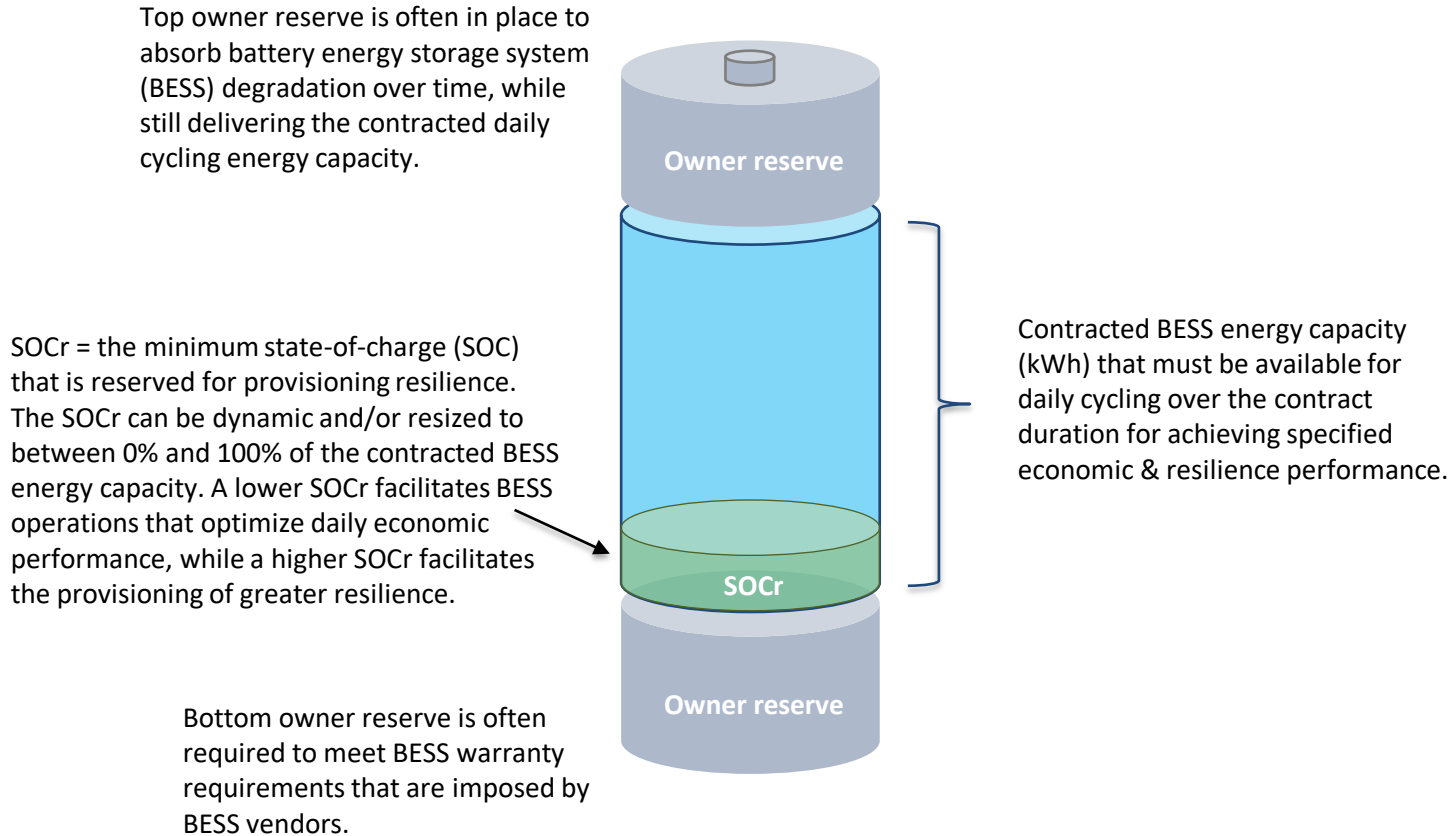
Top owner reserve is often in place to absorb battery energy storage system (BESS) degradation over time, while still delivering the contracted daily cycling energy capacity.

Owner reserve

SOCr = the minimum state-of-charge (SOC) that is reserved for provisioning resilience. The SOCr can be dynamic and/or resized to between 0% and 100% of the contracted BESS energy capacity. A lower SOCr facilitates BESS operations that optimize daily economic performance, while a higher SOCr facilitates the provisioning of greater resilience.

Contracted BESS energy capacity (kWh) that must be available for daily cycling over the contract duration for achieving specified economic & resilience performance.

SOCr

Owner reserve

Bottom owner reserve is often required to meet BESS warranty requirements that are imposed by BESS vendors.